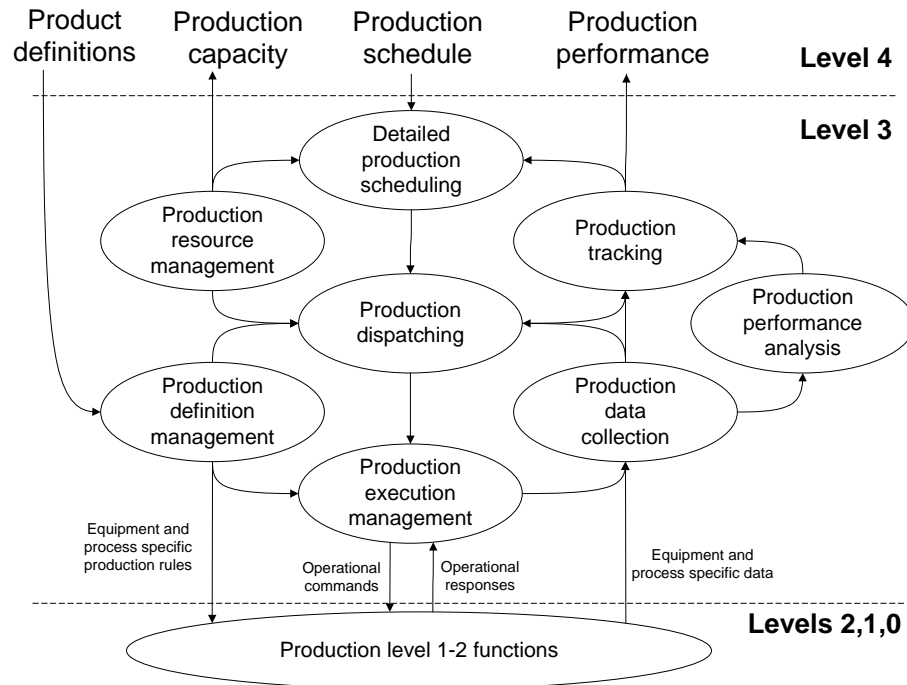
Product definitions

Production capacity

Production schedule

Production performance

Level 4

Level 3

Detailed production scheduling

Production resource management

Production tracking

Production dispatching

Production performance analysis

Production definition management

Production data collection

Production execution management

Equipment and process specific production rules

Operational commands

Operational responses

Equipment and process specific data

Levels 2,1,0

Production level 1-2 functions